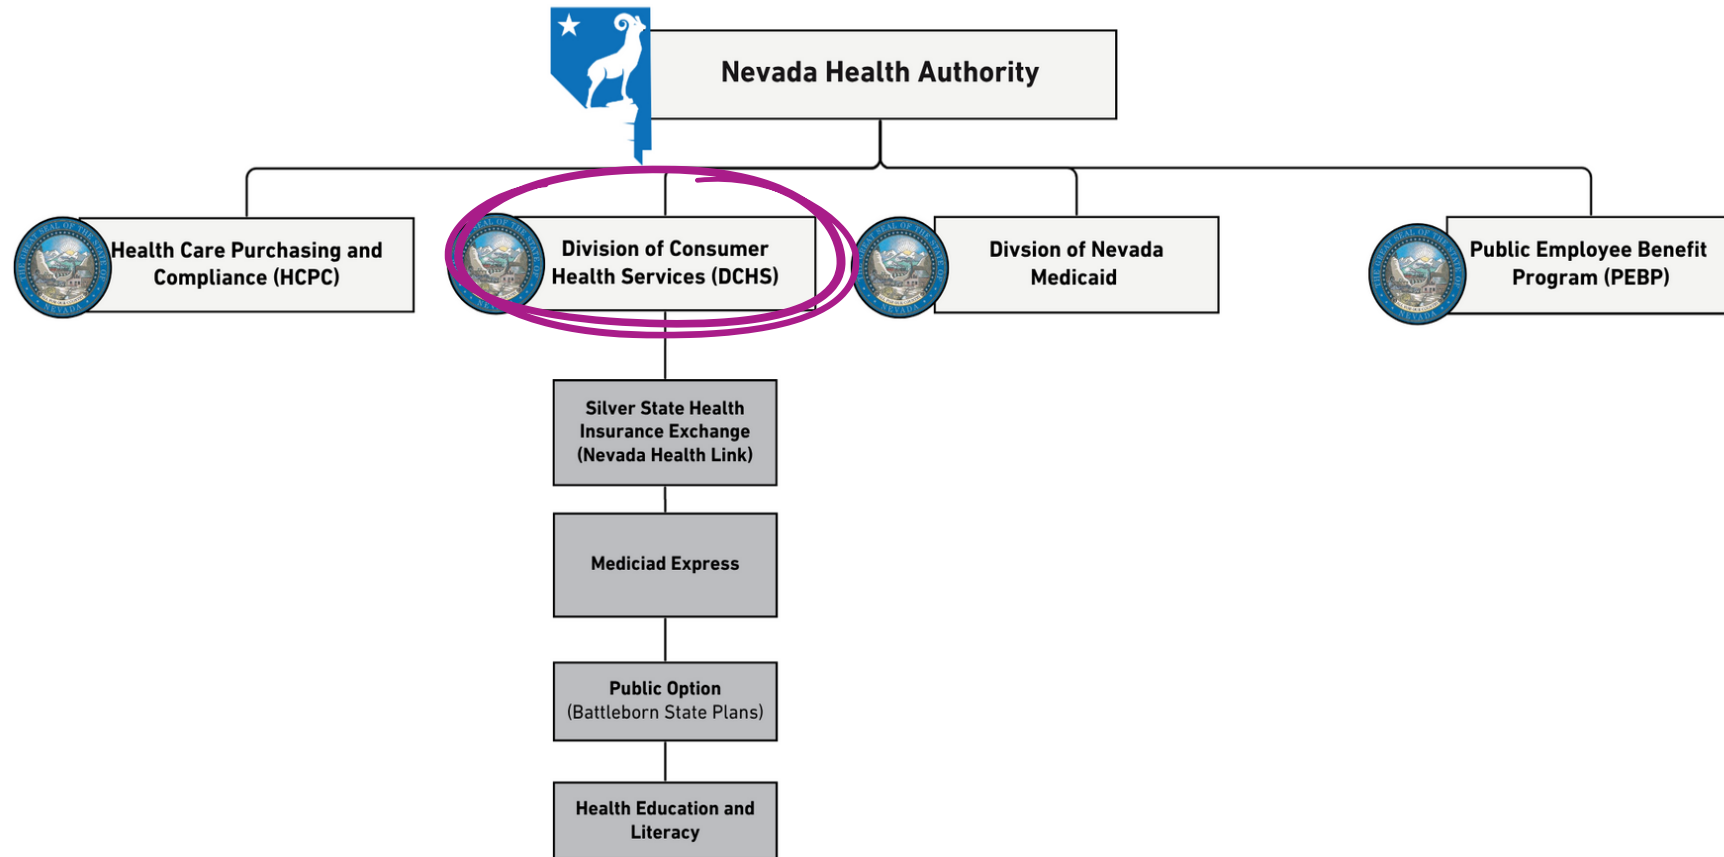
Nevada Health Authority

Health Care Purchasing and Compliance (HCPC)

Division of Consumer Health Services (DCHS)

Divsion of Nevada Medicaid

Public Employee Benefit Program (PEBP)

Silver State Health Insurance Exchange (Nevada Health Link)

Mediciad Express

Public Option (Battleborn State Plans)

Health Education and Literacy